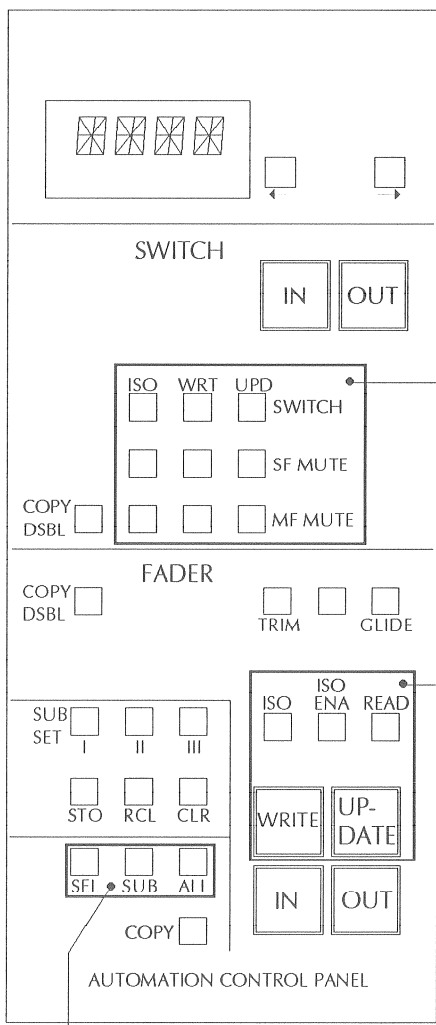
SWITCH

IN OUT

ISO WRT UPD

SWITCH

SF MUTE

COPY DSBL

MF MUTE

FADER

COPY DSBL

TRIM GLIDE

ISO ISO ENA READ

SUB SET I II III

STO RCL CLR

WRITE UP-DATE

SEL SUB ALL

IN OUT

COPY

AUTOMATION CONTROL PANEL